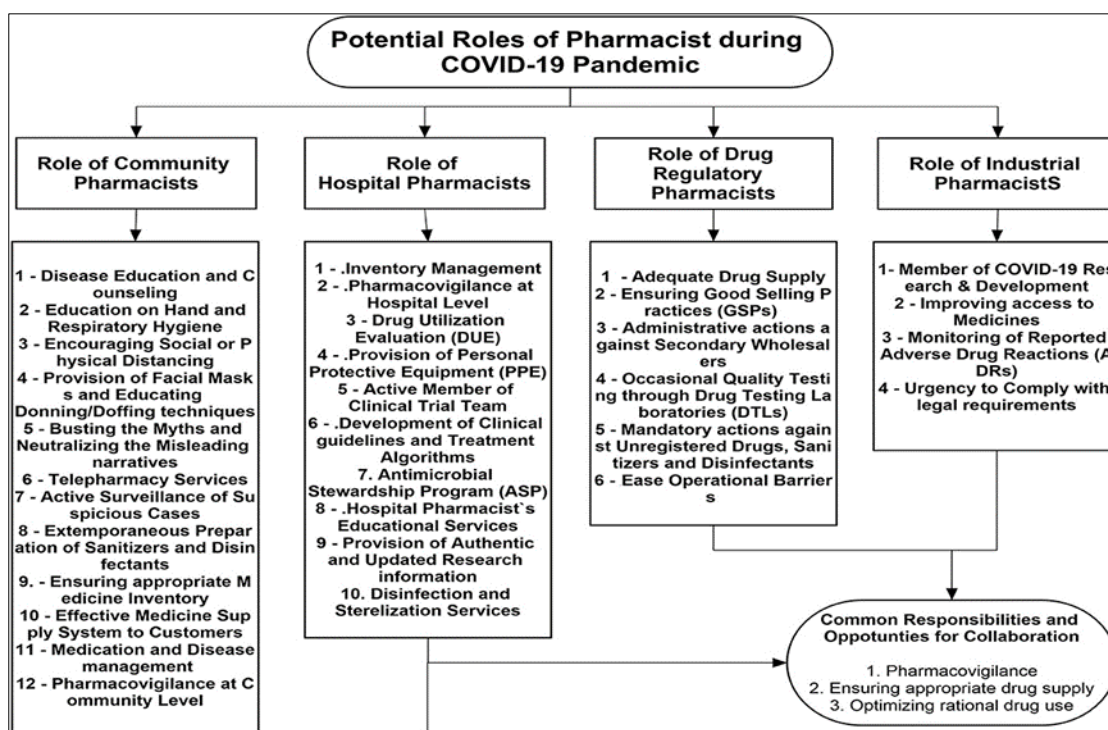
Potential Roles of Pharmacist during COVID-19 Pandemic

Role of Community Pharmacists

1 - Disease Education and C ounseling
2 - Education on Hand and Respiratory Hygiene
3 - Encouraging Social or P hysical Distancing
4 - Provision of Facial Mask s and Educating Donning/Doffing techniques
5 - Busting the Myths and Neutralizing the Misleading narratives
6 - Telepharmacy Services
7 - Active Surveillance of Su spicious Cases
8 - Extemporaneous Prepar ation of Sanitizers and Disin fectants
9. - Ensuring appropriate M edicine Inventory
10 - Effective Medicine Sup ply System to Customers
11 - Medication and Disease management
12 - Pharmacovigilance at C ommunity Level

Role of Hospital Pharmacists

1 - .Inventory Management
2 - .Pharmacovigilance at Hospital Level
3 - Drug Utilization Evaluation (DUE)
4 - .Provision of Personal Protective Equipment (PPE)
5 - Active Member of Clinical Trial Team
6 - .Development of Clinical guidelines and Treatment Algorithms
7. Antimicrobial Stewardship Program (ASP)
8 - .Hospital Pharmacist`s Educational Services
9 - Provision of Authentic and Updated Research information
10. Disinfection and Sterelization Services

Role of Drug Regulatory Pharmacists

1 - Adequate Drug Supply
2 - Ensuring Good Selling P ractices (GSPs)
3 - Administrative actions a gainst Secondary Wholesal ers
4 - Occasional Quality Testi ng through Drug Testing La boratories (DTLs)
5 - Mandatory actions again st Unregistered Drugs, Sani tizers and Disinfectants
6 - Ease Operational Barrier s

Role of Industrial PharmacistS

1- Member of COVID-19 Res earch & Development
2 - Improving access to Medicines
3 - Monitoring of Reported Adverse Drug Reactions (A DRs)
4 - Urgency to Comply with legal requirements

Common Responsibilities and Oppotunties for Collaboration

1. Pharmacovigilance
2. Ensuring appropriate drug supply
3. Optimizing rational drug use